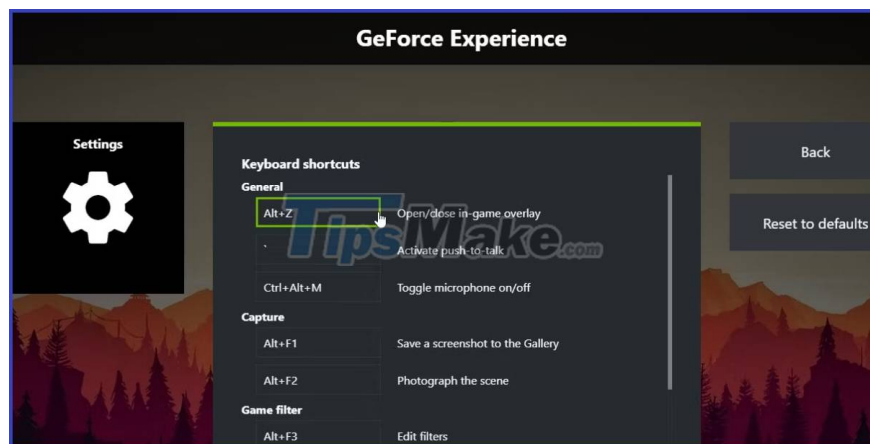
GeForce Experience

Settings

Keyboard shortcuts

General

Alt+Z Open/close in-game overlay

` Activate push-to-talk

Ctrl+Alt+M Toggle microphone on/off

Capture

Alt+F1 Save a screenshot to the Gallery

Alt+F2 Photograph the scene

Game filter

Alt+F3 Edit filters

Back

Reset to defaults

TipsMake.com